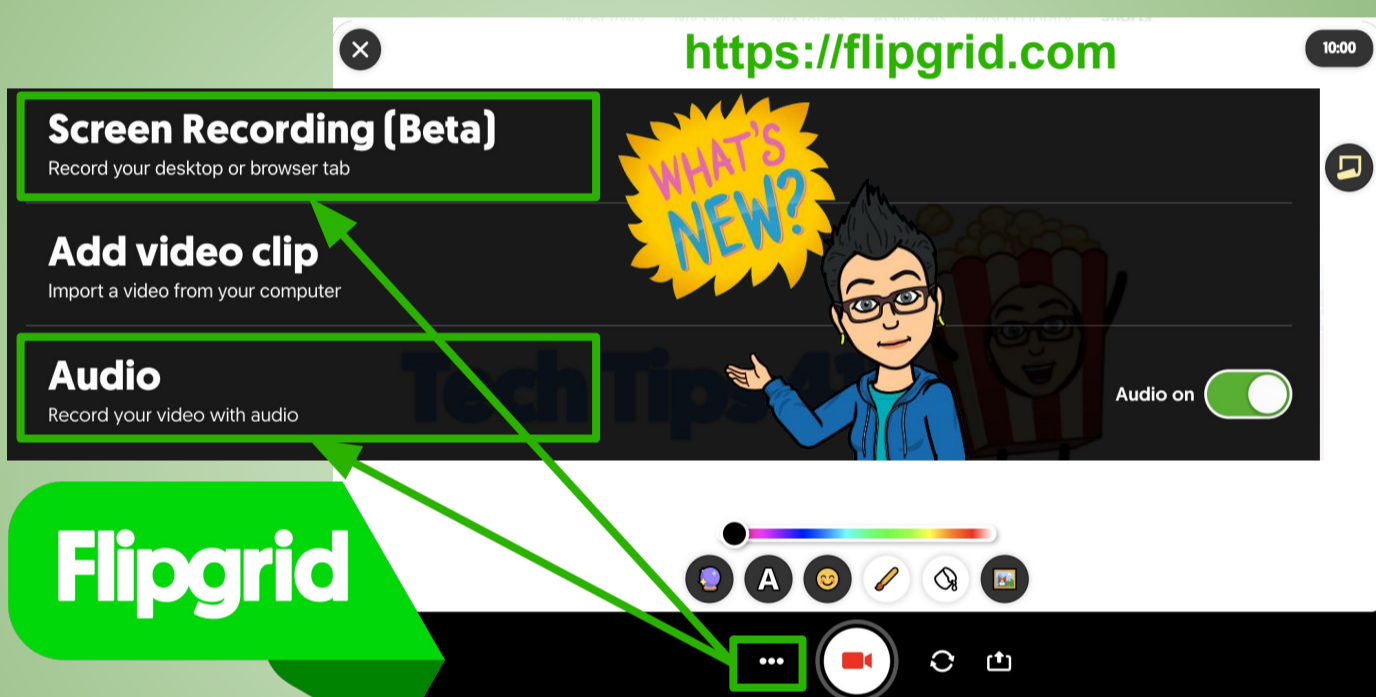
https://flipgrid.com

10:00

Screen Recording (Beta)
Record your desktop or browser tab

Add video clip
Import a video from your computer

Audio
Record your video with audio

WHAT'S NEW?

TechTips4

Audio on

Flipgrid

A